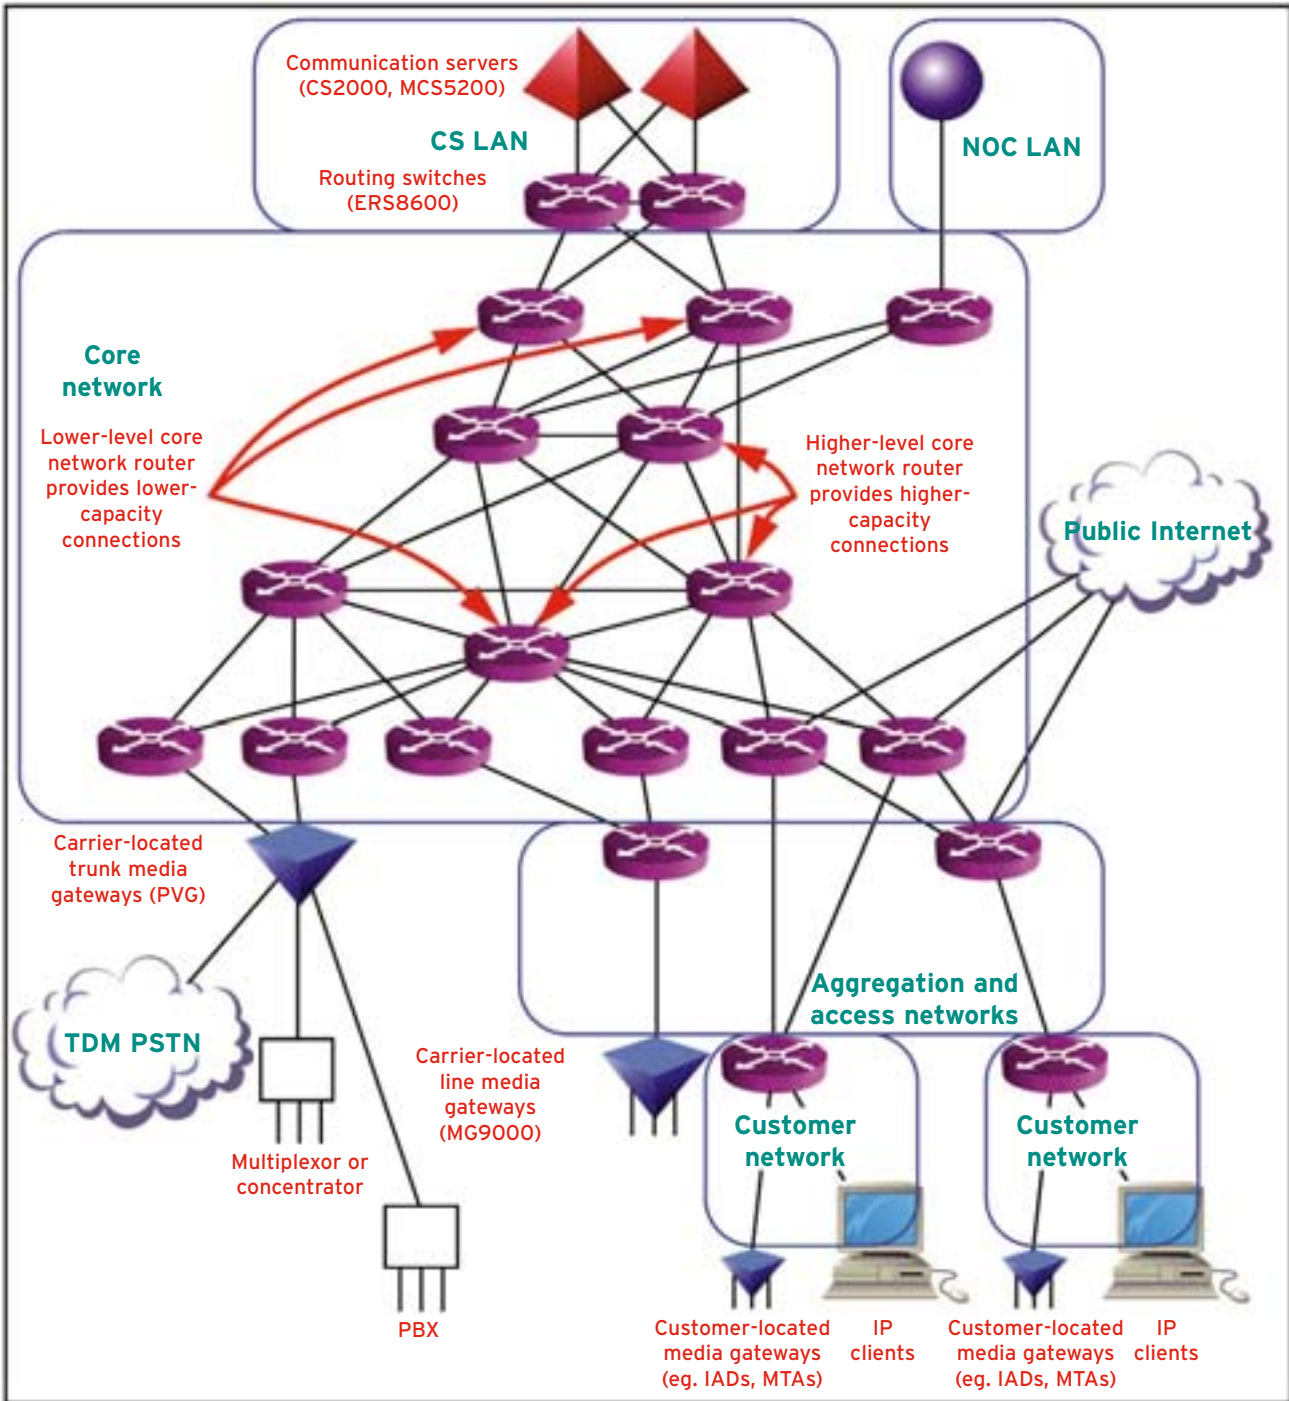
Communication servers (CS2000, MCS5200)

CS LAN

Routing switches (ERS8600)

NOC LAN

Core network

Lower-level core network router provides lower-capacity connections

Higher-level core network router provides higher-capacity connections

Public Internet

Carrier-located trunk media gateways (PVG)

TDM PSTN

Multiplexor or concentrator

PBX

Carrier-located line media gateways (MG9000)

Aggregation and access networks

Customer network

Customer network

Customer-located media gateways (eg. IADs, MTAs)

IP clients

Customer-located media gateways (eg. IADs, MTAs)

IP clients